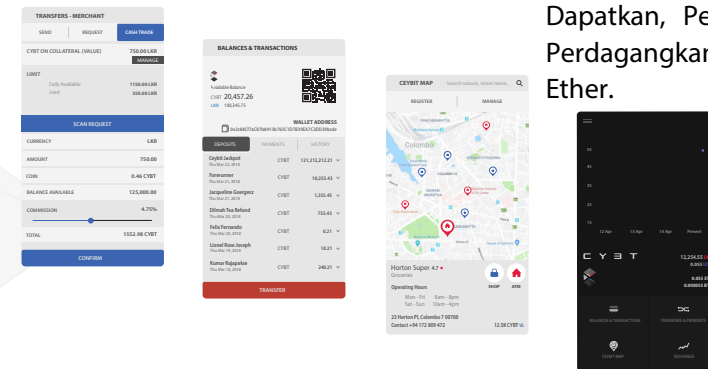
TRANSFERS - MERCHANT

SEND | REQUEST | CASH TRADE

CYBT ON COLLATERAL (VALUE) 750.00 LKR

MANAGE

LIMIT

Daily Available 1150.00 LKR

Used 350.00 LKR

SCAN REQUEST

| | |
|---|---|
| CURRENCY | LKR |
| AMOUNT | 750.00 |
| COIN | 0.46 CYBT |
| BALANCE AVAILABLE | 125,000.00 |
| COMMISSION | 4.75% |
| TOTAL | 1552.98 CYBT |

CONFIRM

BALANCES & TRANSACTIONS

Available Balance

CYBT 20,457.26

LKR 100,345.75

WALLET ADDRESS

0x2c84I7Fa3E9d4f1Bc9c5C1D7B04EA7C3DD2f4cab

DEPOSITS | PAYMENTS | HISTORY

| | | |
|---|---|---|
| Ceybit Jackpot Thu Mar 22, 2018 | CYBT | 121,212,212.21 |
| Forerunner Thu Mar 21, 2018 | CYBT | 10,255.43 |
| Jacqueline Georgesz Thu Mar 21, 2018 | CYBT | 1,255.40 |
| Dilmah Tea Refund Thu Mar 20, 2018 | CYBT | 755.43 |
| Felix Fernando Thu Mar 20, 2018 | CYBT | 6.21 |
| Lionel Rose Joseph Thu Mar 19, 2018 | CYBT | 10.21 |
| Kumar Rajapakse Thu Mar 18, 2018 | CYBT | 240.21 |

TRANSFER

CEYBIT MAP Search suburb, street name...

REGISTER | MANAGE

Colombo

Horton Super 4.7

Groceries

SHOP | ATM

Operating Hours

Mon - Fri 8am - 8pm

Sat - Sun 10am - 4pm

23 Horton Pl, Colombo 7 00700

Contact +94 172 889 472

12.58 CYBT

Dapatkan, Pe
Perdagangkan
Ether.

12 Apr 13 Apr 14 Apr Present

C Y B T

12,234.55

0.053

0.05

0.000055

BALANCES & TRANSACTIONS

TRANSFERS & PAYMENTS

CEYBIT MAP

EXCHANGE